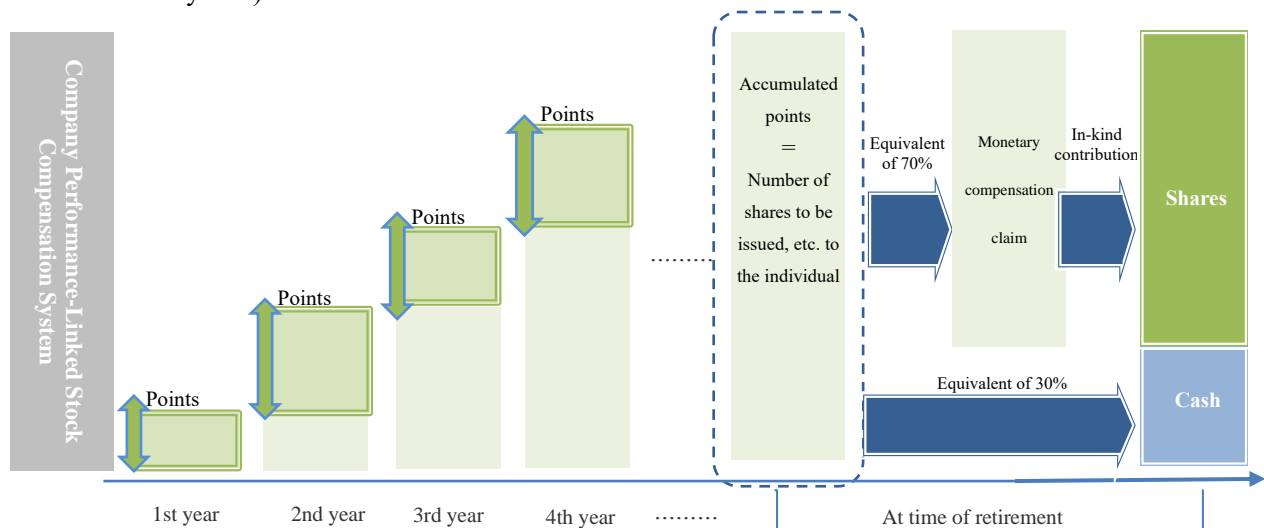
Company Performance-Linked Stock Compensation System

Points

Points

Points

Points

Accumulated points = Number of shares to be issued, etc. to the individual

Equivalent of 70%

Monetary compensation claim

In-kind contribution

Shares

Equivalent of 30%

Cash

1st year

2nd year

3rd year

4th year

At time of retirement